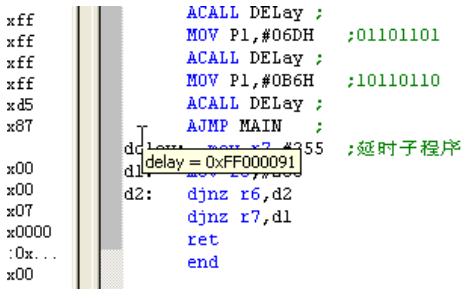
xff
xff
xff
xff
xd5
x87

x00
x00
x07
x0000
:0x...
x00

ACALL DELay ;
MOV P1,#06DH ;01101101
ACALL DELay ;
MOV P1,#0B6H ;10110110
ACALL DELay ;
AJMP MAIN ;
dela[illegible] mov r7,#355 ;延时子程序
d1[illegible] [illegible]
delay = 0xFF000091
d2: djnz r6,d2
djnz r7,d1
ret
end